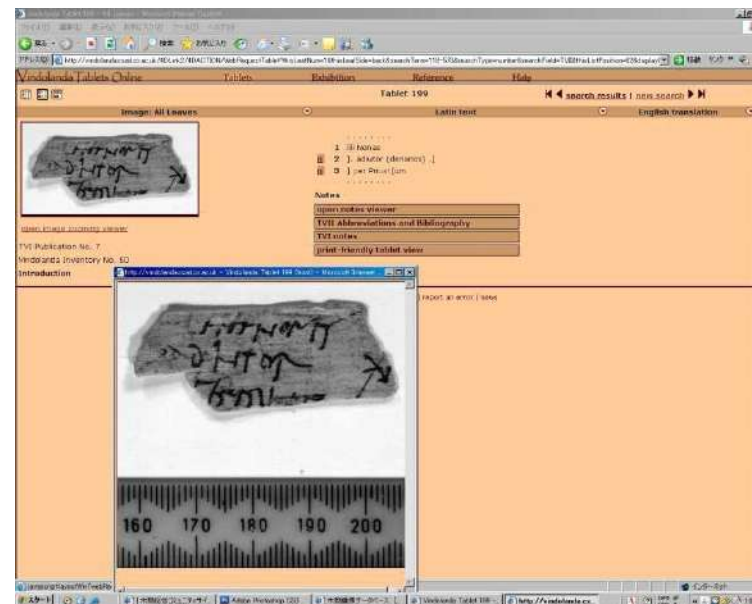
Vindolanda Tablets Online Tablets Exhibition Reference Help

Tablet 199

search results | new search

Image: All Leaves

Latin text

English translation

1 Idibus Nouis

2 ]. adiutor (denarios) .[

3 ] per Priuat[um

Notes

open notes viewer

TVII Abbreviations and Bibliography

TVI notes

print-friendly tablet view

open image zooming viewer

TVI Publication No. 7

Vindolanda Inventory No. 60

Introduction

report an error | news

http://vindolanda.csad.ox.ac.uk - Vindolanda Tablet 199 (front) - Microsoft Internet Explorer

160 170 180 190 200

スタート